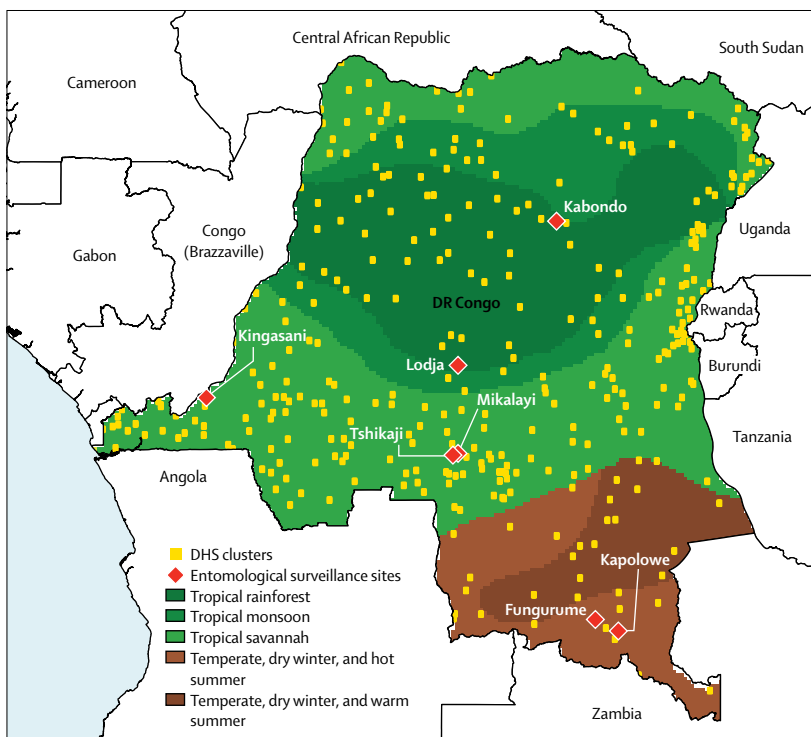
Central African Republic
South Sudan
Cameroon
Congo (Brazzaville)
Gabon
Kabondo
Uganda
DR Congo
Rwanda
Kingasani
Lodja
Burundi
Mikalayi
Tshikaji
Tanzania
Angola
DHS clusters
Entomological surveillance sites
Tropical rainforest
Tropical monsoon
Tropical savannah
Temperate, dry winter, and hot summer
Temperate, dry winter, and warm summer
Kapolowe
Fungurume
Zambia